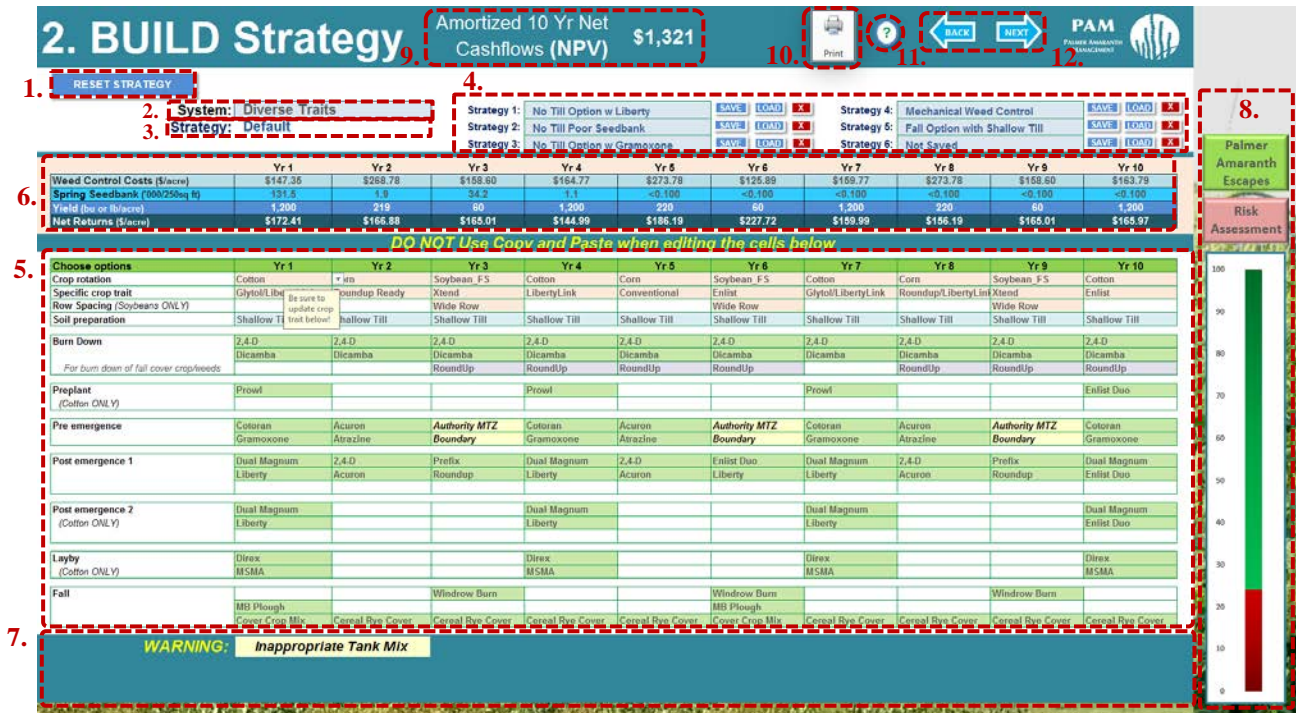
2. BUILD Strategy 9. Amortized 10 Yr Net Cashflows (NPV) $1,321

10. Print 11. ? BACK NEXT 12. PAM Palmer Amaranth Management

1. RESET STRATEGY

2. System: Diverse Traits
3. Strategy: Default

4.
Strategy 1: No Till Option w Liberty SAVE LOAD X
Strategy 2: No Till Poor Seedbank SAVE LOAD X
Strategy 3: No Till Option w Gramoxone SAVE LOAD X
Strategy 4: Mechanical Weed Control SAVE LOAD X
Strategy 5: Fall Option with Shallow Till SAVE LOAD X
Strategy 6: Not Saved SAVE LOAD X

8. Palmer Amaranth Escapes
Risk Assessment

6.
| | Yr 1 | Yr 2 | Yr 3 | Yr 4 | Yr 5 | Yr 6 | Yr 7 | Yr 8 | Yr 9 | Yr 10 |
|---|---|---|---|---|---|---|---|---|---|---|
| Weed Control Costs ($/acre) | $147.35 | $268.78 | $158.60 | $164.77 | $273.78 | $125.89 | $159.77 | $273.78 | $158.60 | $163.79 |
| Spring Seedbank ('000/250sq ft) | 131.5 | 1.9 | 34.2 | 1.1 | <0.100 | <0.100 | <0.100 | <0.100 | <0.100 | <0.100 |
| Yield (bu or lb/acre) | 1,200 | 219 | 60 | 1,200 | 220 | 60 | 1,200 | 220 | 60 | 1,200 |
| Net Returns ($/acre) | $172.41 | $166.88 | $165.01 | $144.99 | $186.19 | $227.72 | $159.99 | $156.19 | $165.01 | $165.97 |

DO NOT Use Copy and Paste when editing the cells below

5.
| Choose options | Yr 1 | Yr 2 | Yr 3 | Yr 4 | Yr 5 | Yr 6 | Yr 7 | Yr 8 | Yr 9 | Yr 10 |
|---|---|---|---|---|---|---|---|---|---|---|
| Crop rotation | Cotton | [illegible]rn | Soybean_FS | Cotton | Corn | Soybean_FS | Cotton | Corn | Soybean_FS | Cotton |
| Specific crop trait | Glytol/Libe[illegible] | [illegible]oundup Ready | Xtend | LibertyLink | Conventional | Enlist | Glytol/LibertyLink | Roundup/LibertyLink | Xtend | Enlist |
| Row Spacing (Soybeans ONLY) | | | Wide Row | | | Wide Row | | | Wide Row | |
| Soil preparation | Shallow Ti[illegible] | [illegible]hallow Till | Shallow Till | Shallow Till | Shallow Till | Shallow Till | Shallow Till | Shallow Till | Shallow Till | Shallow Till |
| Burn Down | 2,4-D | 2,4-D | 2,4-D | 2,4-D | 2,4-D | 2,4-D | 2,4-D | 2,4-D | 2,4-D | 2,4-D |
| | Dicamba | Dicamba | Dicamba | Dicamba | Dicamba | Dicamba | Dicamba | Dicamba | Dicamba | Dicamba |
| For burn down of fall cover crop/weeds | | | RoundUp | RoundUp | RoundUp | RoundUp | | RoundUp | RoundUp | RoundUp |
| Preplant (Cotton ONLY) | Prowl | | | Prowl | | | Prowl | | | Enlist Duo |
| Pre emergence | Cotoran | Acuron | Authority MTZ | Cotoran | Acuron | Authority MTZ | Cotoran | Acuron | Authority MTZ | Cotoran |
| | Gramoxone | Atrazine | Boundary | Gramoxone | Atrazine | Boundary | Gramoxone | Atrazine | Boundary | Gramoxone |
| Post emergence 1 | Dual Magnum | 2,4-D | Prefix | Dual Magnum | 2,4-D | Enlist Duo | Dual Magnum | 2,4-D | Prefix | Dual Magnum |
| | Liberty | Acuron | Roundup | Liberty | Acuron | Liberty | Liberty | Acuron | Roundup | Enlist Duo |
| Post emergence 2 (Cotton ONLY) | Dual Magnum | | | Dual Magnum | | | Dual Magnum | | | Dual Magnum |
| | Liberty | | | Liberty | | | Liberty | | | Enlist Duo |
| Layby (Cotton ONLY) | Direx | | | Direx | | | Direx | | | Direx |
| | MSMA | | | MSMA | | | MSMA | | | MSMA |
| Fall | | | Windrow Burn | | | Windrow Burn | | | Windrow Burn | |
| | MB Plough | | | | | MB Plough | | | | |
| | Cover Crop Mix | Cereal Rye Cover | Cereal Rye Cover | Cereal Rye Cover | Cereal Rye Cover | Cover Crop Mix | Cereal Rye Cover | Cereal Rye Cover | Cereal Rye Cover | Cereal Rye Cover |

Be sure to update crop trait below!

100 90 80 70 60 50 40 30 20 10 0

7. WARNING: Inappropriate Tank Mix